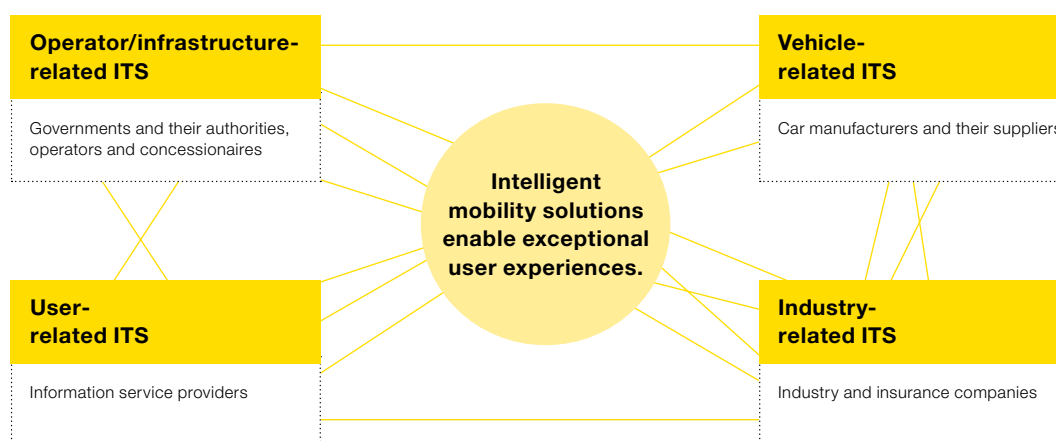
Operator/infrastructure-related ITS

Governments and their authorities, operators and concessionaires

Vehicle-related ITS

Car manufacturers and their suppliers

Intelligent mobility solutions enable exceptional user experiences.

User-related ITS

Information service providers

Industry-related ITS

Industry and insurance companies